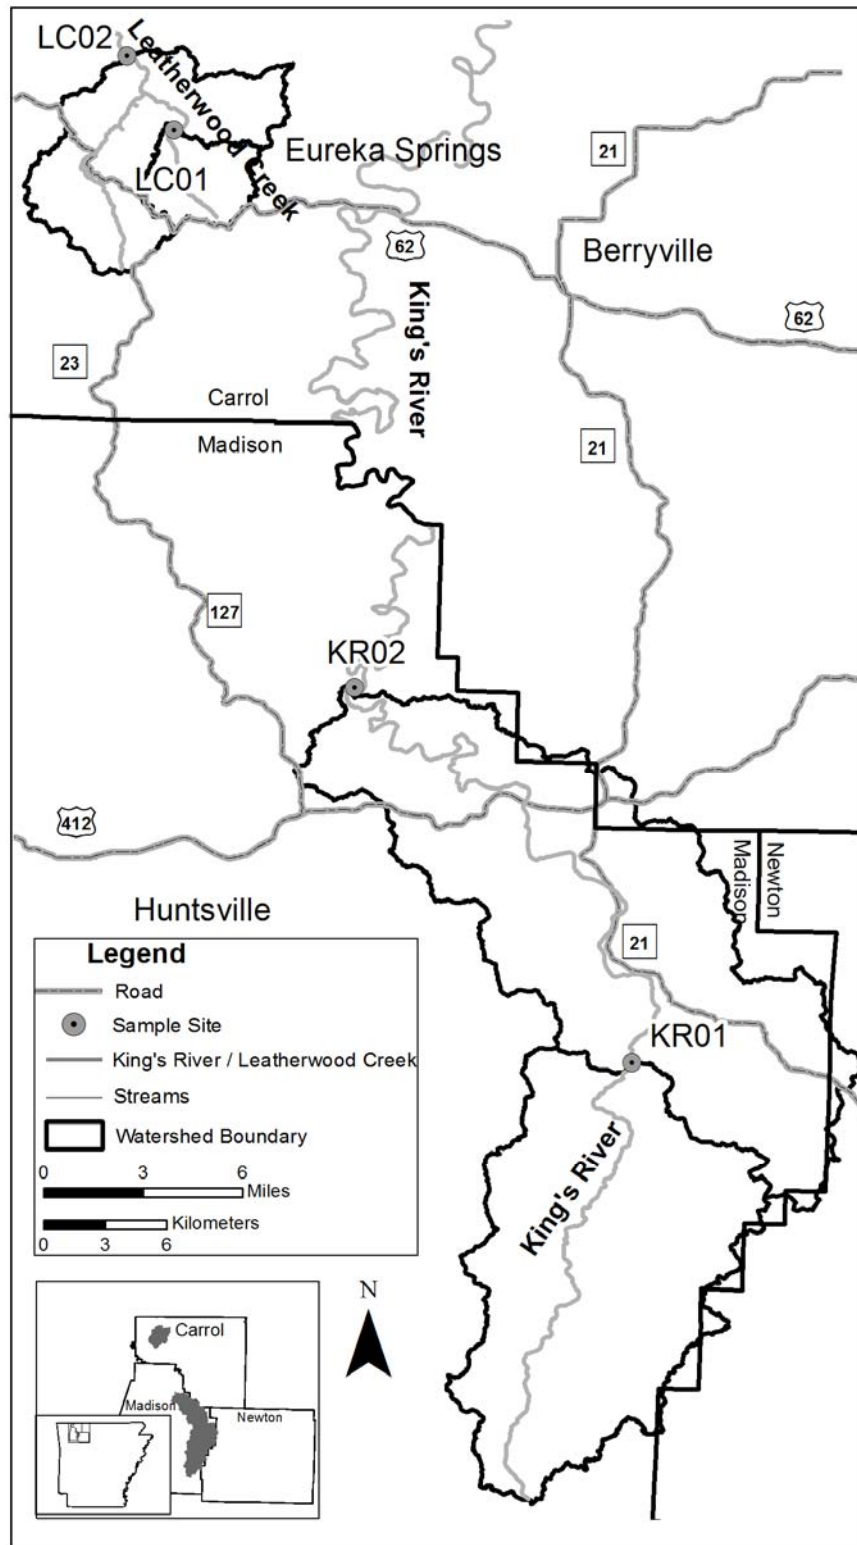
LC02
Leatherwood Creek
LC01
Eureka Springs
21
62
Berryville
62
King's River
23
Carrol
Madison
21
127
KR02
412
Madison
Newton
Huntsville
21
KR01
King's River

Legend
Road
Sample Site
King's River / Leatherwood Creek
Streams
Watershed Boundary
0 3 6
Miles
Kilometers
0 3 6

N

Carrol
Madison
Newton